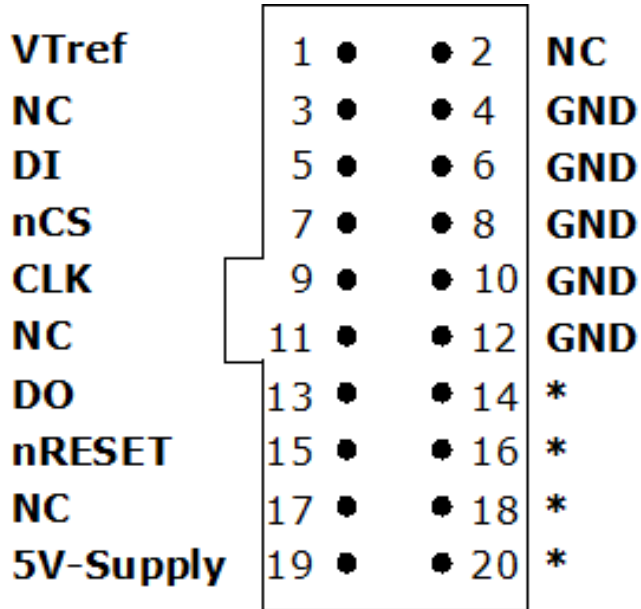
| | | | |
|---|---|---|---|
| VTref | 1 | 2 | NC |
| NC | 3 | 4 | GND |
| DI | 5 | 6 | GND |
| nCS | 7 | 8 | GND |
| CLK | 9 | 10 | GND |
| NC | 11 | 12 | GND |
| DO | 13 | 14 | * |
| nRESET | 15 | 16 | * |
| NC | 17 | 18 | * |
| 5V-Supply | 19 | 20 | * |